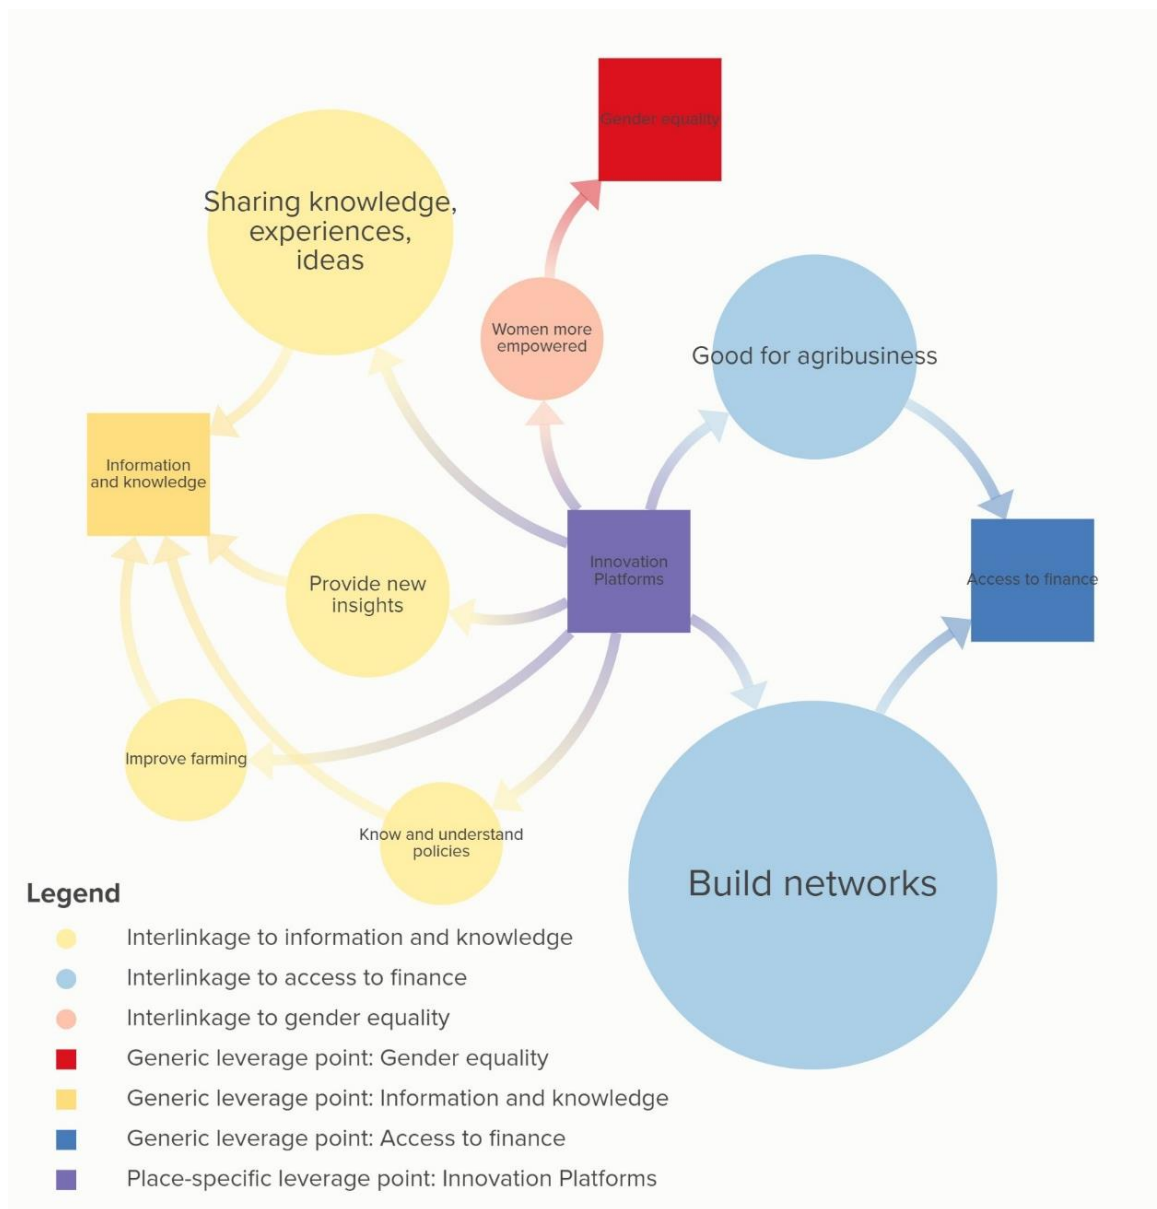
Gender equality

Sharing knowledge, experiences, ideas

Women more empowered

Good for agribusiness

Information and knowledge

Innovation Platforms

Access to finance

Provide new insights

Improve farming

Know and understand policies

Build networks

Legend

Interlinkage to information and knowledge

Interlinkage to access to finance

Interlinkage to gender equality

Generic leverage point: Gender equality

Generic leverage point: Information and knowledge

Generic leverage point: Access to finance

Place-specific leverage point: Innovation Platforms